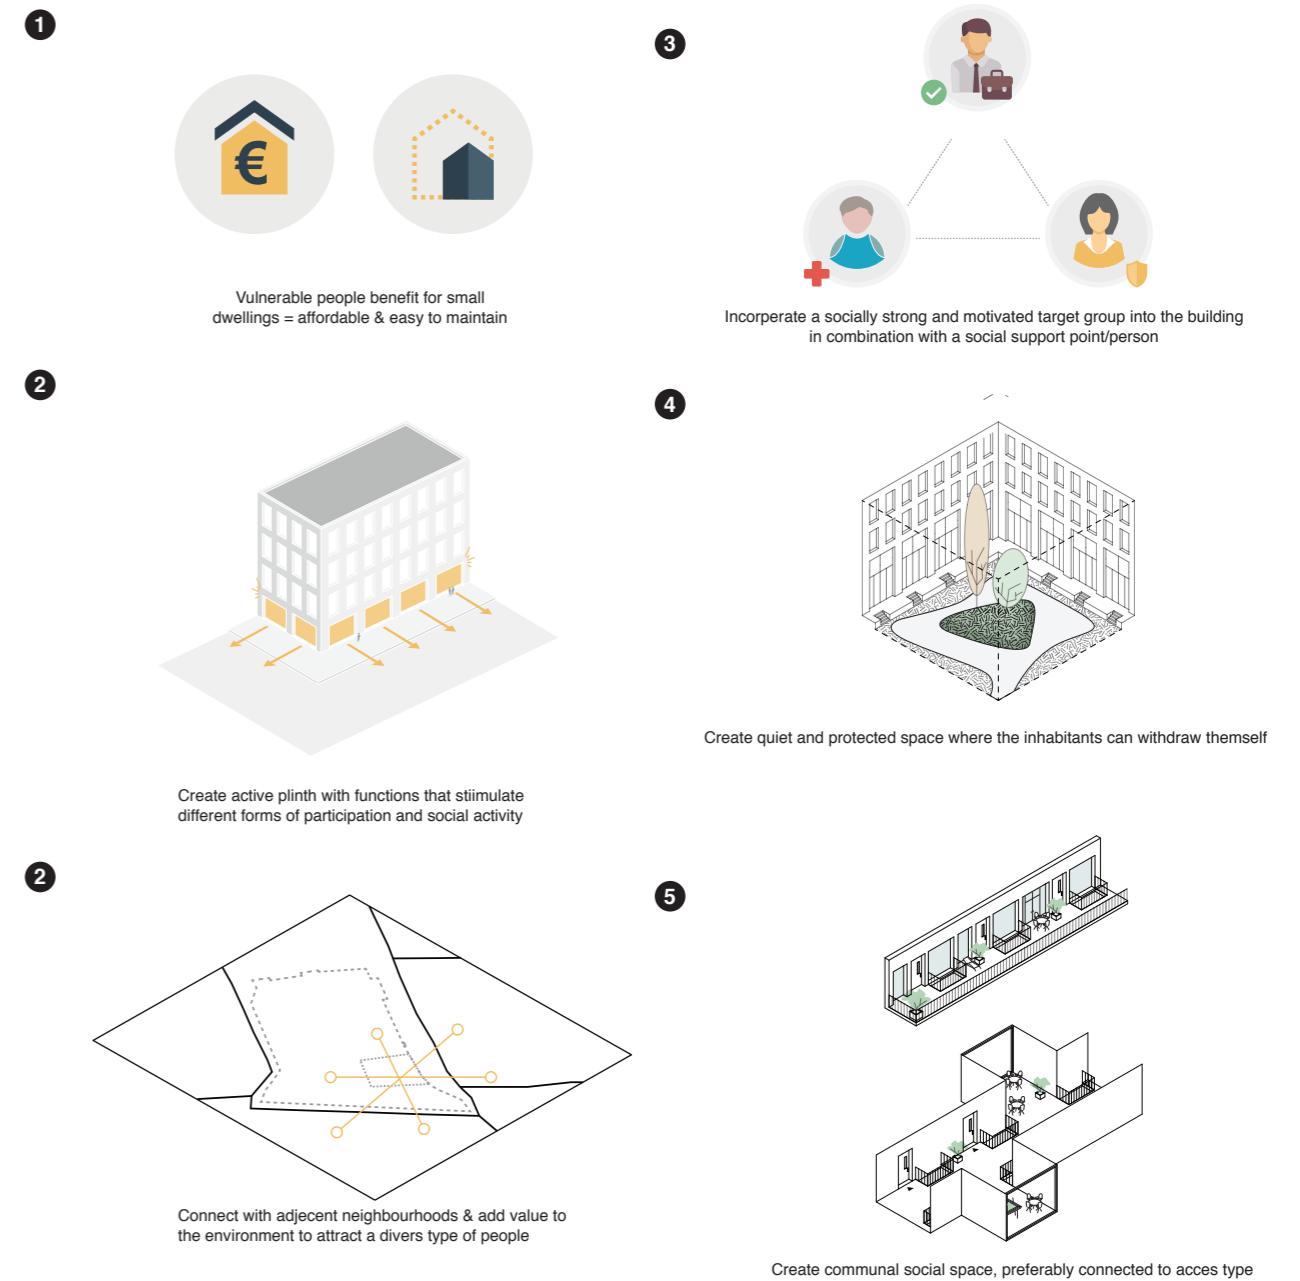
1

€

Vulnerable people benefit for small dwellings = affordable & easy to maintain

3

Incorperate a socially strong and motivated target group into the building in combination with a social support point/person

2

Create active plinth with functions that stiimulate different forms of participation and social activity

4

Create quiet and protected space where the inhabitants can withdraw themself

2

Connect with adjecent neighbourhoods & add value to the environment to attract a divers type of people

5

Create communal social space, preferably connected to acces type